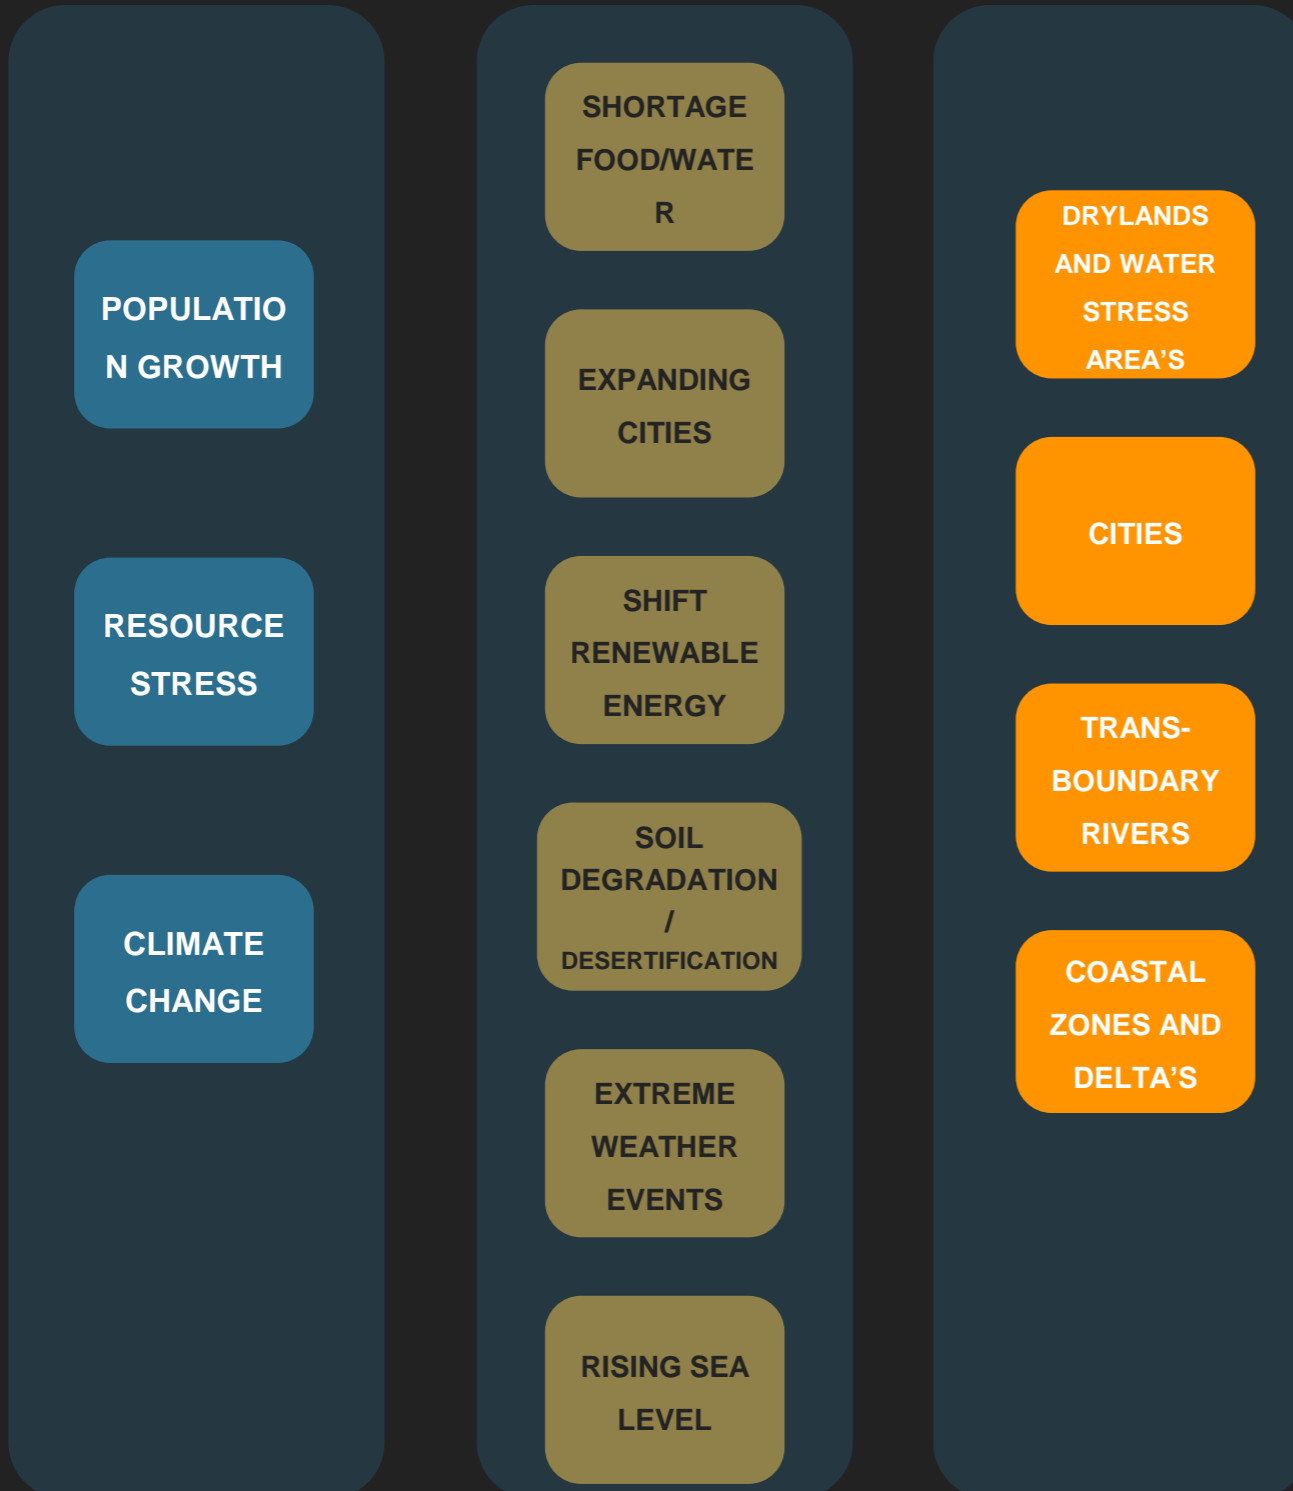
POPULATION GROWTH

RESOURCE STRESS

CLIMATE CHANGE

SHORTAGE FOOD/WATER

EXPANDING CITIES

SHIFT RENEWABLE ENERGY

SOIL DEGRADATION / DESERTIFICATION

EXTREME WEATHER EVENTS

RISING SEA LEVEL

DRYLANDS AND WATER STRESS AREA'S

CITIES

TRANS-BOUNDARY RIVERS

COASTAL ZONES AND DELTA'S